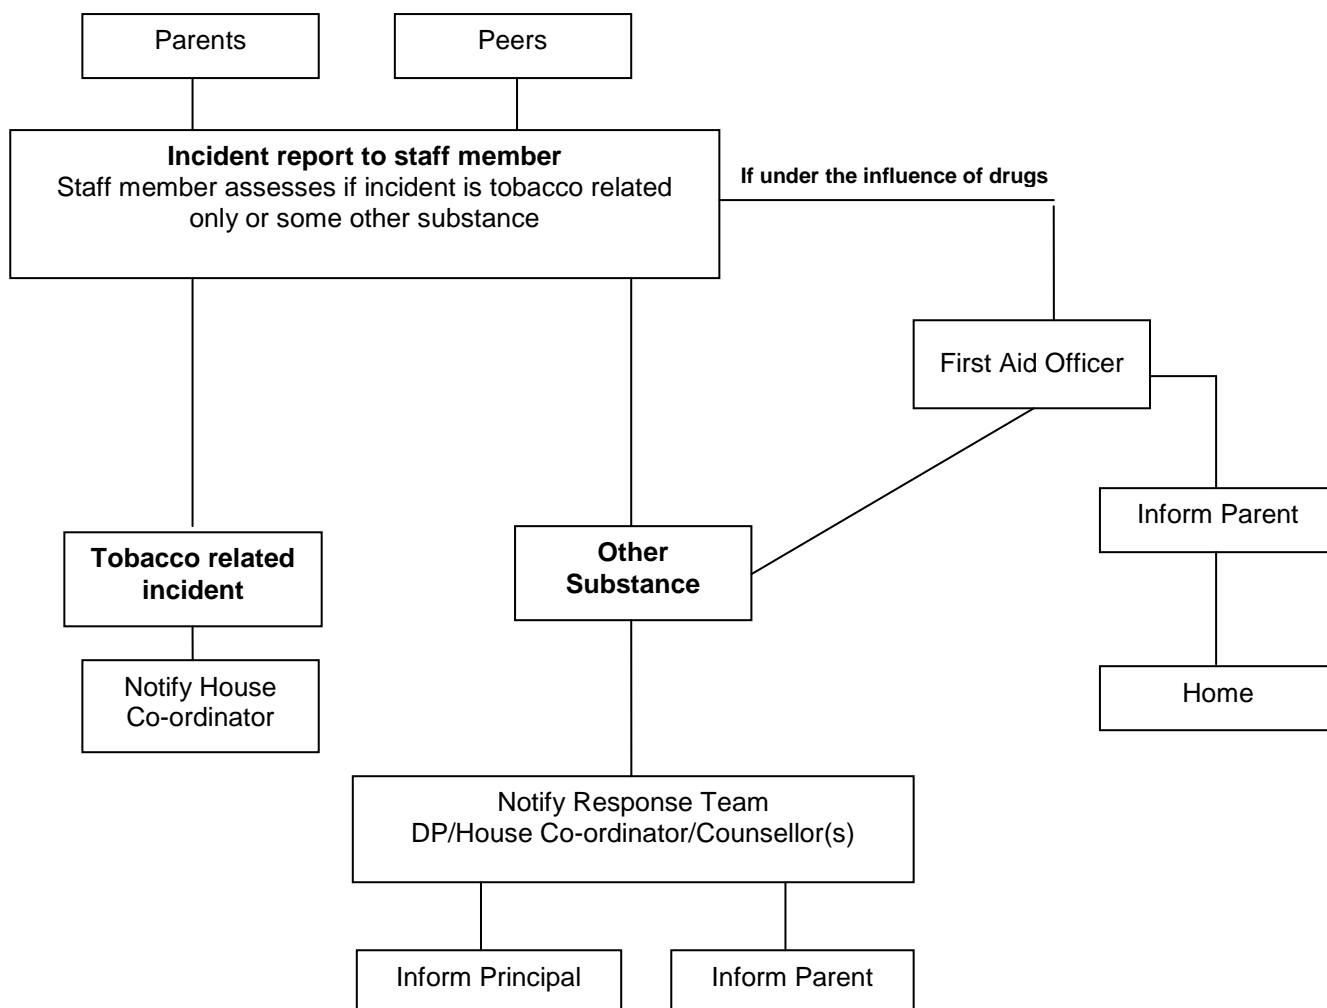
Parents

Peers

**Incident report to staff member**
Staff member assesses if incident is tobacco related only or some other substance

If under the influence of drugs

First Aid Officer

Inform Parent

Home

**Tobacco related incident**

Notify House Co-ordinator

**Other Substance**

Notify Response Team
DP/House Co-ordinator/Counsellor(s)

Inform Principal

Inform Parent